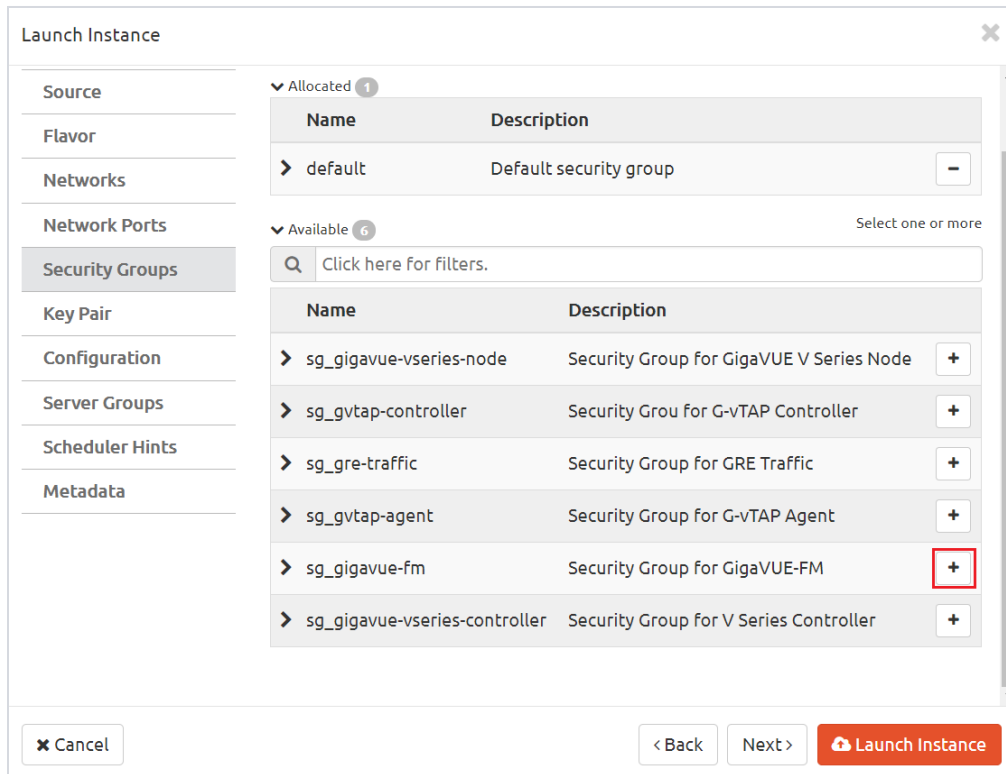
Launch Instance

Source
Flavor
Networks
Network Ports
Security Groups
Key Pair
Configuration
Server Groups
Scheduler Hints
Metadata

Allocated 1

| | Name | Description | |
|---|---|---|---|
| > | default | Default security group | − |

Available 6

Select one or more

Click here for filters.

| | Name | Description | |
|---|---|---|---|
| > | sg_gigavue-vseries-node | Security Group for GigaVUE V Series Node | + |
| > | sg_gvtap-controller | Security Grou for G-vTAP Controller | + |
| > | sg_gre-traffic | Security Group for GRE Traffic | + |
| > | sg_gvtap-agent | Security Group for G-vTAP Agent | + |
| > | sg_gigavue-fm | Security Group for GigaVUE-FM | + |
| > | sg_gigavue-vseries-controller | Security Group for V Series Controller | + |

✖ Cancel
‹ Back
Next ›
Launch Instance